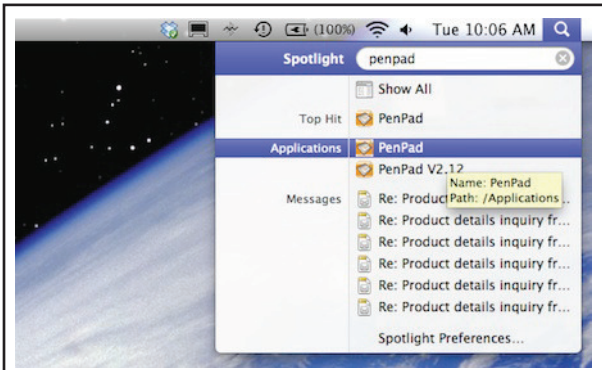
(100%) Tue 10:06 AM

Spotlight penpad

Show All

Top Hit PenPad

Applications PenPad

PenPad V2.12

Name: PenPad
Path: /Applications

Messages Re: Product

Re: Product details inquiry fr...

Re: Product details inquiry fr...

Re: Product details inquiry fr...

Re: Product details inquiry fr...

Re: Product details inquiry fr...

Spotlight Preferences...